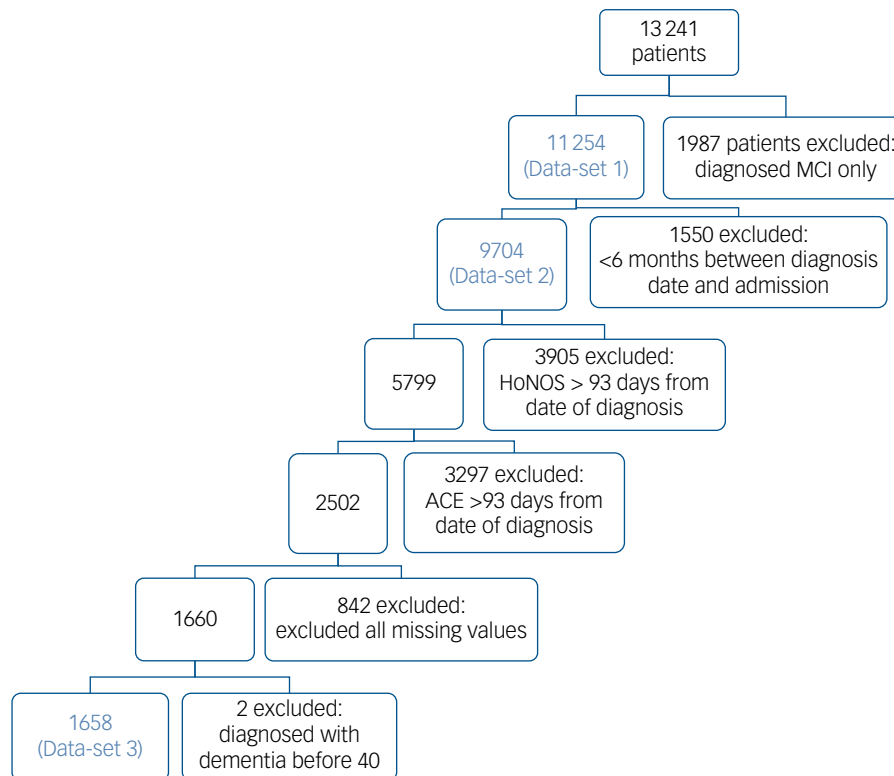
13 241
patients

11 254
(Data-set 1)

1987 patients excluded:
diagnosed MCI only

9704
(Data-set 2)

1550 excluded:
<6 months between diagnosis date and admission

5799

3905 excluded:
HoNOS > 93 days from date of diagnosis

2502

3297 excluded:
ACE >93 days from date of diagnosis

1660

842 excluded:
excluded all missing values

1658
(Data-set 3)

2 excluded:
diagnosed with dementia before 40